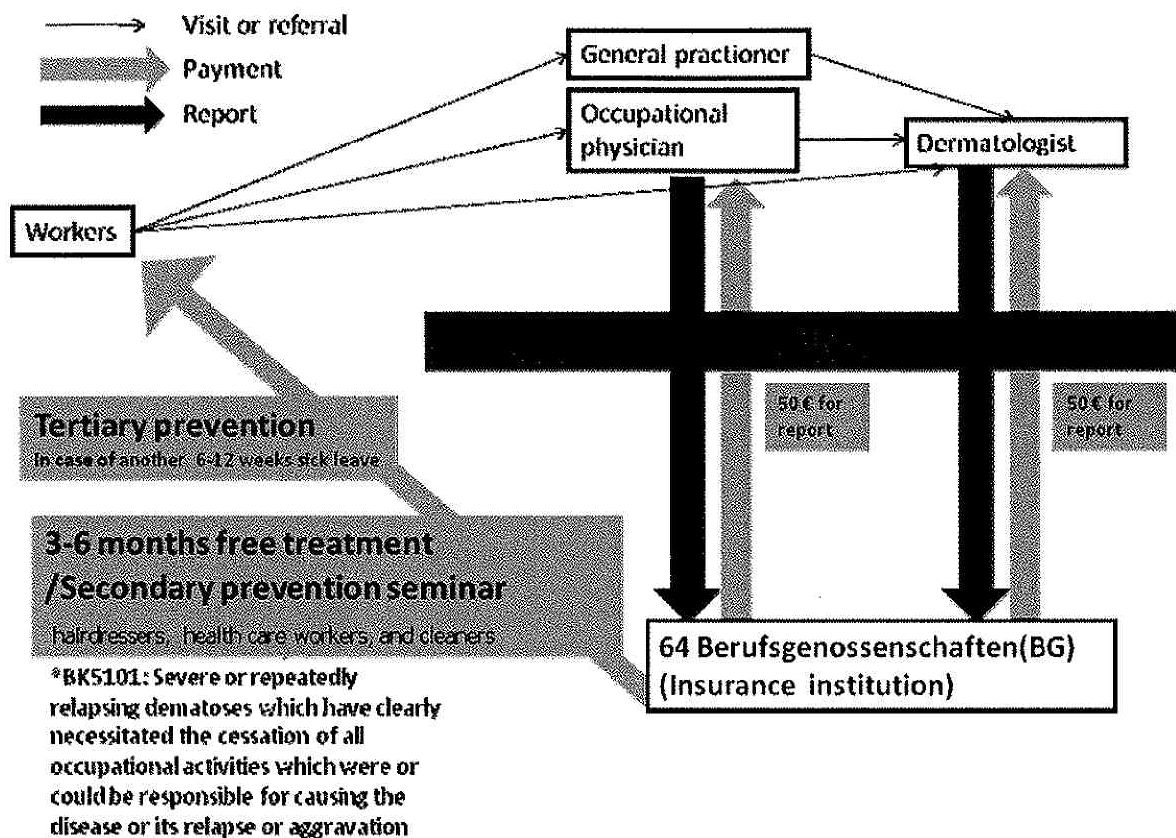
Visit or referral
Payment
Report

General practioner
Occupational physician
Dermatologist
Workers

50 € for report
50 € for report

Tertiary prevention
In case of another 6-12 weeks sick leave

3-6 months free treatment /Secondary prevention seminar
hairdressers, health care workers, and cleaners

*BK5101: Severe or repeatedly relapsing dematoses which have clearly necessitated the cessation of all occupational activities which were or could be responsible for causing the disease or its relapse or aggravation

64 Berufsgenossenschaften(BG) (Insurance institution)